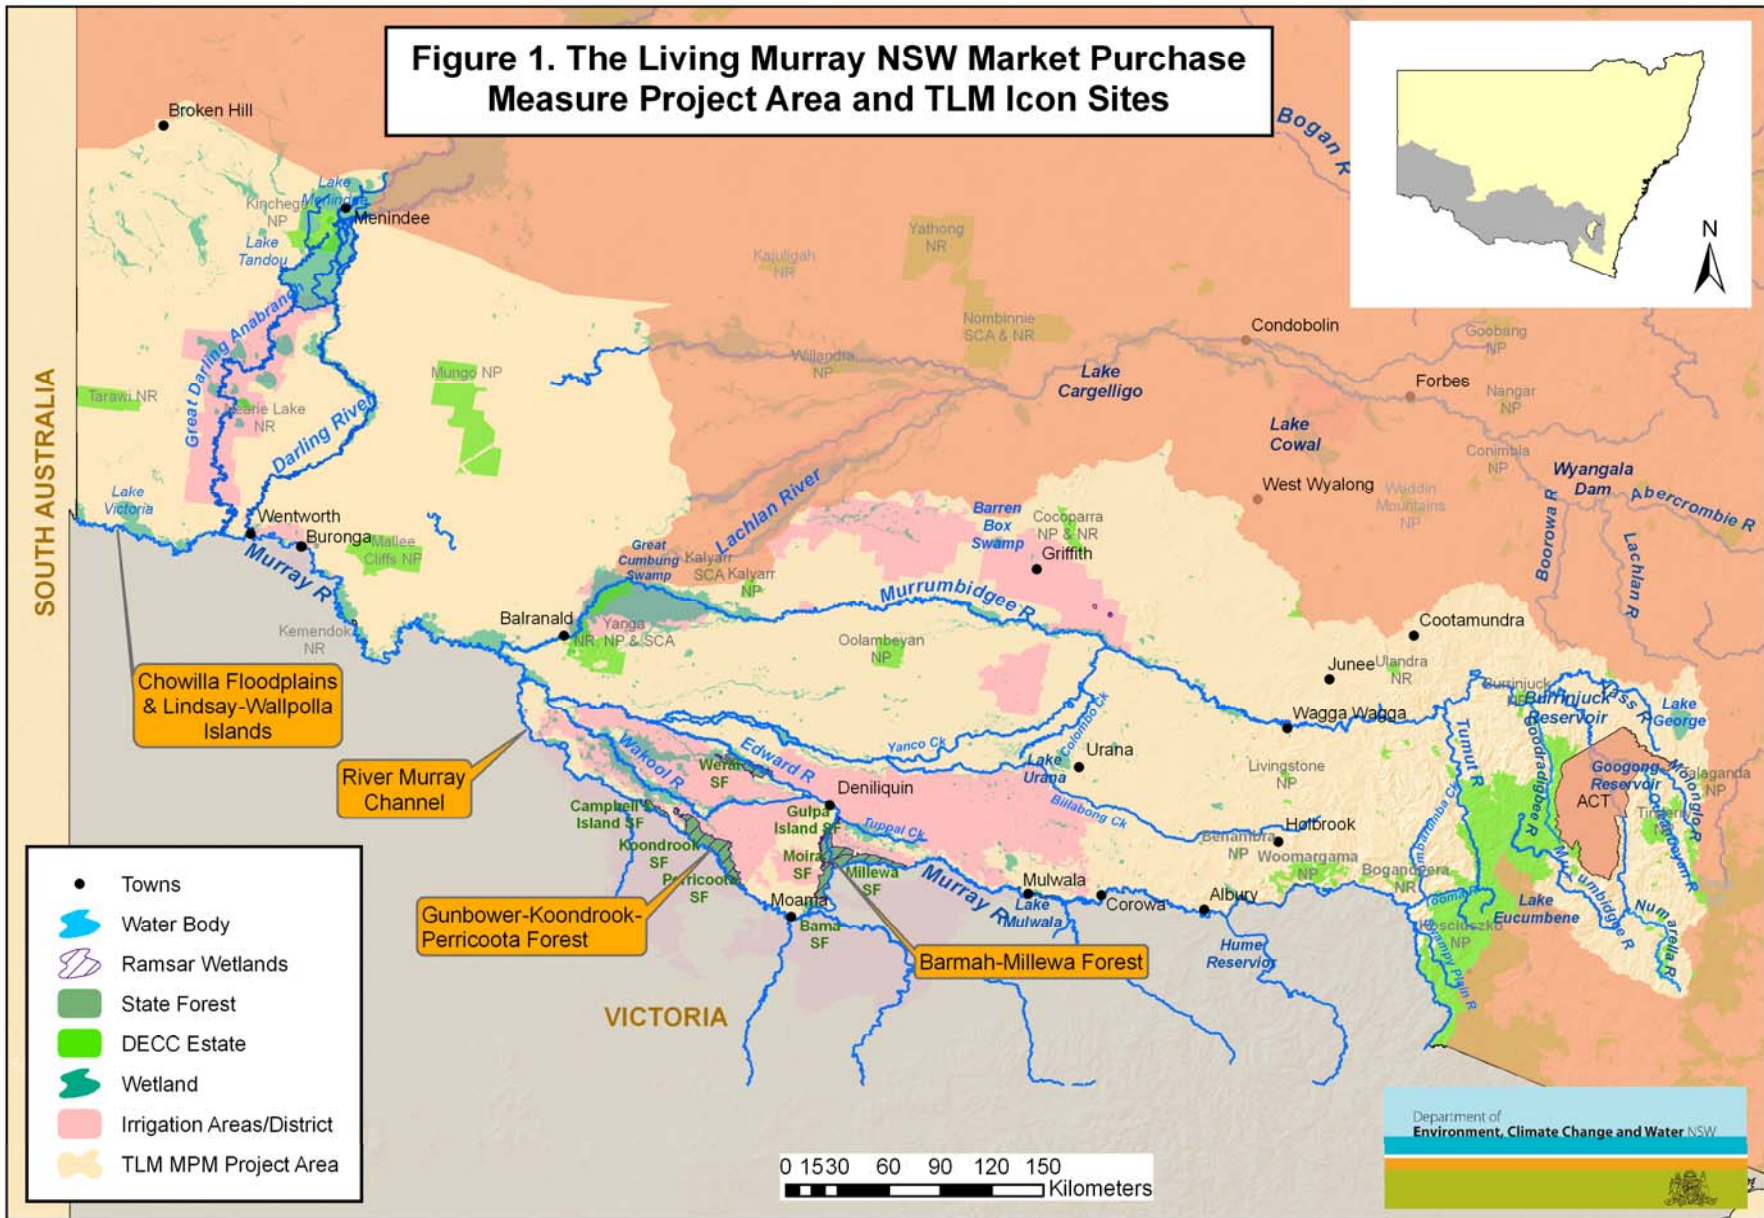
Figure 1. The Living Murray NSW Market Purchase Measure Project Area and TLM Icon Sites

N

Broken Hill
Kinchega NP
Lake Menindee
Menindee
Lake Tandou
Anabranch
Great Darling
Tarawi NR
Scarie Lake NR
Darling River
Mungo NP
Lake Victoria
Wentworth
Buronga
Mallee Cliffs NP
Murray R
Kemendok NR
SOUTH AUSTRALIA
Kajuligah NR
Yathong NR
Nombinnie SCA & NR
Willandra NP
Bogan R
Condobolin
Goobang NP
Lake Cargelligo
Forbes
Nangar NP
Lake Cowal
Conimbla NP
Wyangala Dam
Abercrombie R
West Wyalong
Weddin Mountains NP
Boorowa R
Lachlan R
Lachlan River
Barren Box Swamp
Cocoparra NP & NR
Griffith
Great Cumbung Swamp
Kalyarr SCA Kalyarr NP
Murrumbidgee R
Balranald
Yanga NR, NP & SCA
Oolambeyan NP
Cootamundra
Junee
Ulandra NR
Burrinjuck
Burrinjuck Reservoir
Lake George
Wagga Wagga
Chowilla Floodplains & Lindsay-Wallpolla Islands
River Murray Channel
Wakool R
Edward R
Werai SF
Yanco Ck
Colombo Ck
Lake Urana
Urana
Deniliquin
Livingstone NP
Tumut R
Goodradigbee R
Googong Reservoir
ACT
Tallaganda NP
Campbell's Island SF
Koondrook SF
Gulpa Island SF
Tuppal Ck
Billabong Ck
Benambra NP
Holbrook
Woomargama NP
Bogandyera NR
Moira SF
Millewa SF
Perricoota SF
Moama
Bama SF
Murray R
Mulwala
Lake Mulwala
Corowa
Albury
Hume Reservoir
Lake Eucumbene
Kosciuszko NP
Murrumbidgee R
Numeralla R
Queanbeyan R
Molonglo R
Tinderry
Tooma R
Gunbower-Koondrook-Perricoota Forest
Barmah-Millewa Forest
VICTORIA

Towns
Water Body
Ramsar Wetlands
State Forest
DECC Estate
Wetland
Irrigation Areas/District
TLM MPM Project Area

0 15 30 60 90 120 150 Kilometers

Department of Environment, Climate Change and Water NSW